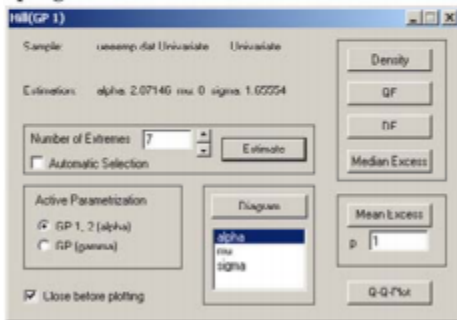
Hill(GP 1)

Sample: uneemp.dat Univariate Univariate

Estimation: alpha: 2.07146 mu: 0 sigma: 1.65554

Number of Extremes 7

Automatic Selection

Estimate

Active Parametrization

GP 1, 2 (alpha)

GP (gamma)

Diagram

alpha
mu
sigma

Close before plotting

Density

QF

DF

Median Excess

Mean Excess

p 1

Q-Q-Plot